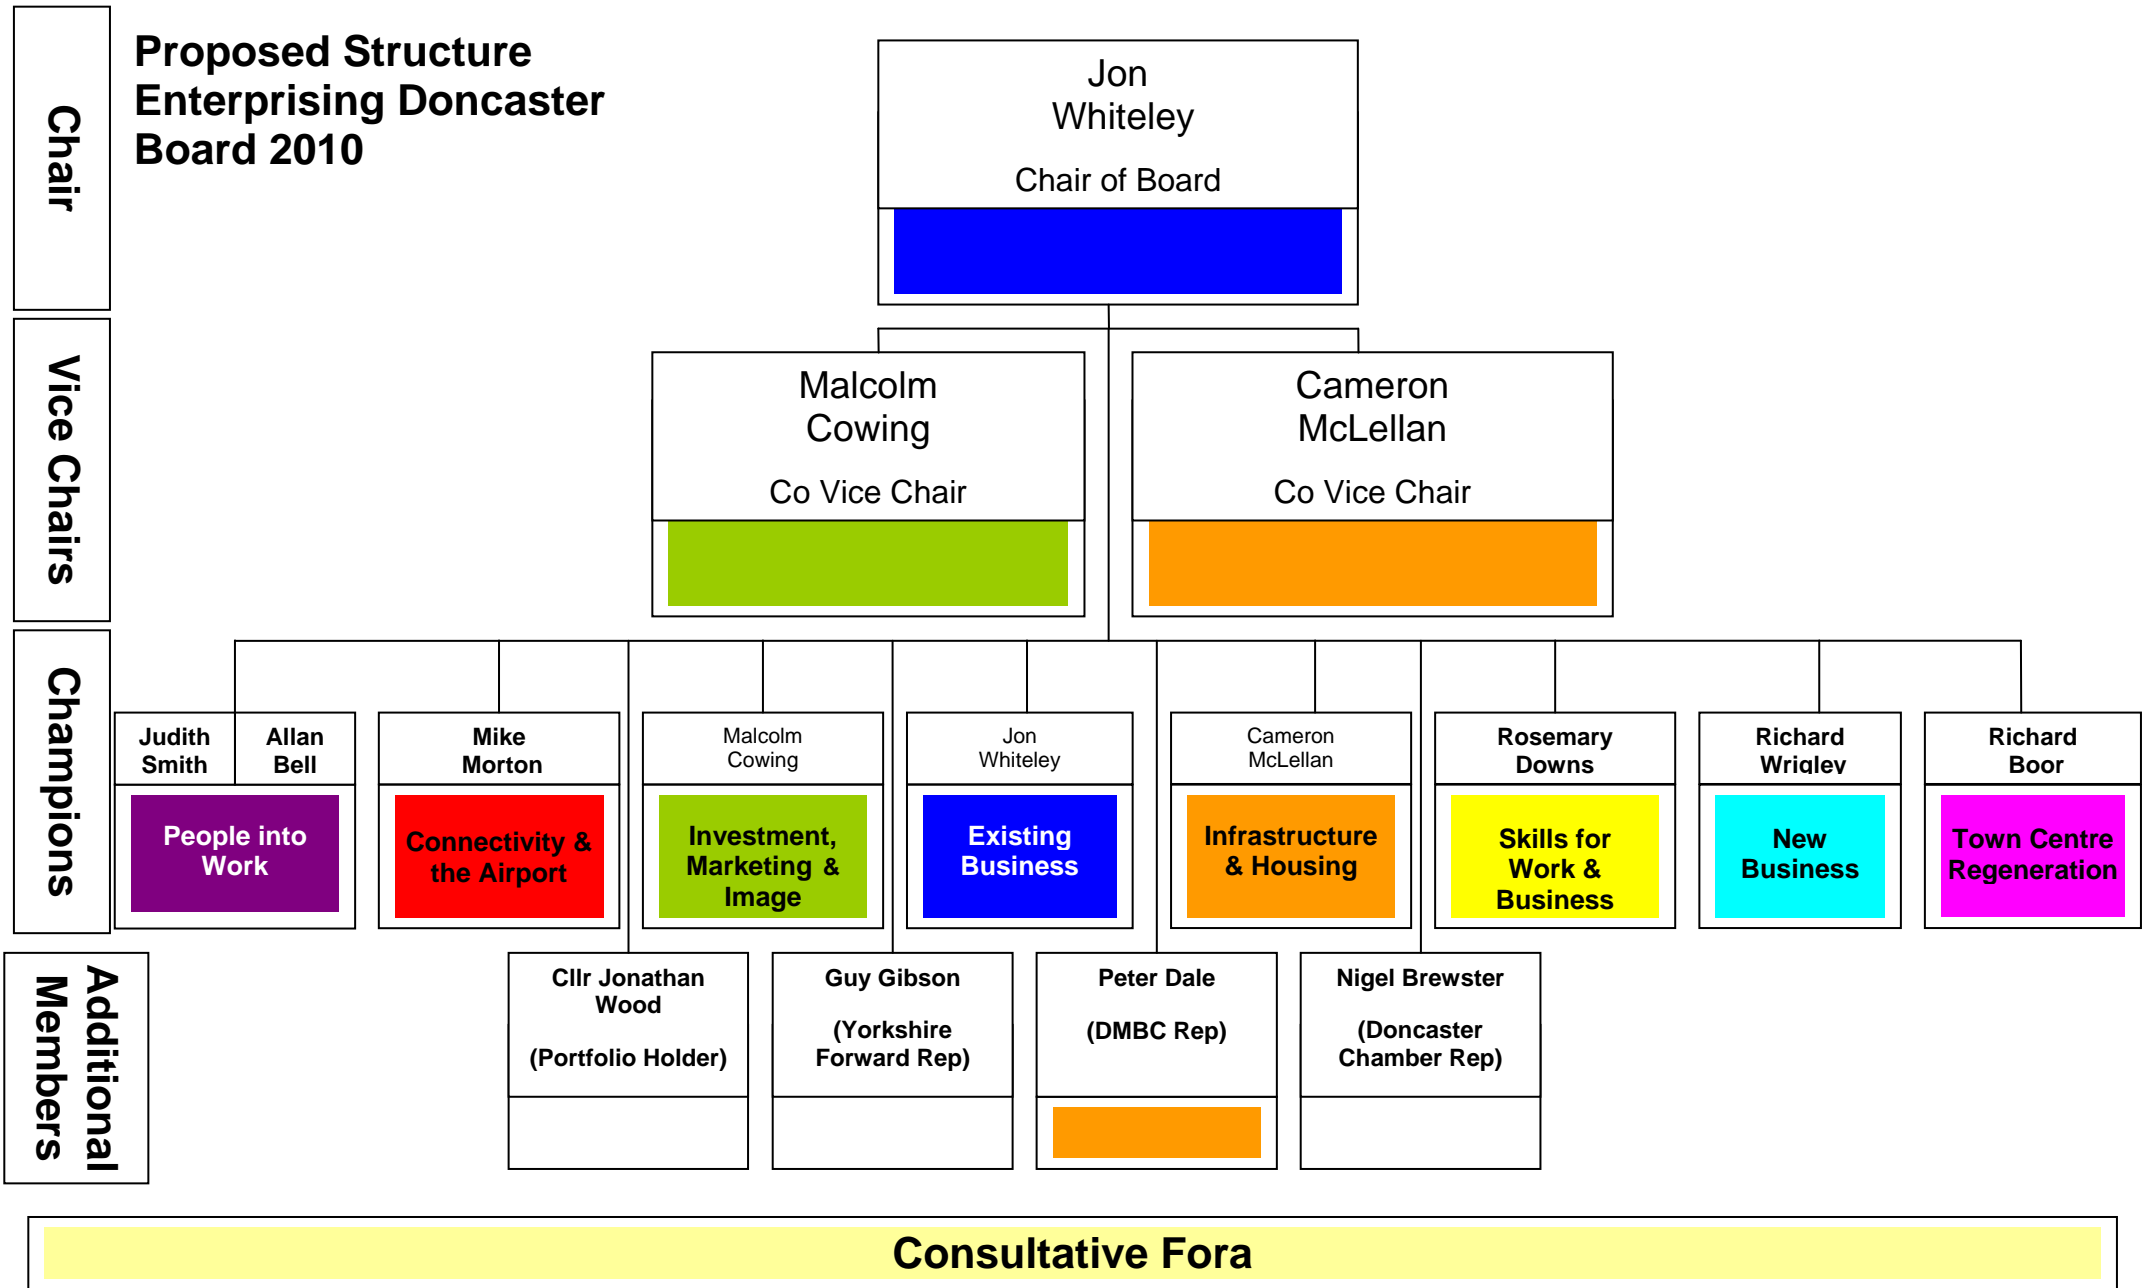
Chair

Proposed Structure Enterprising Doncaster Board 2010

Jon Whiteley

Chair of Board

Vice Chairs

Malcolm Cowing

Co Vice Chair

Cameron McLellan

Co Vice Chair

Champions

Judith Smith

Allan Bell

People into Work

Mike Morton

Connectivity & the Airport

Malcolm Cowing

Investment, Marketing & Image

Jon Whiteley

Existing Business

Cameron McLellan

Infrastructure & Housing

Rosemary Downs

Skills for Work & Business

Richard Wrigley

New Business

Richard Boor

Town Centre Regeneration

Additional Members

Cllr Jonathan Wood

(Portfolio Holder)

Guy Gibson

(Yorkshire Forward Rep)

Peter Dale

(DMBC Rep)

Nigel Brewster

(Doncaster Chamber Rep)

Consultative Fora